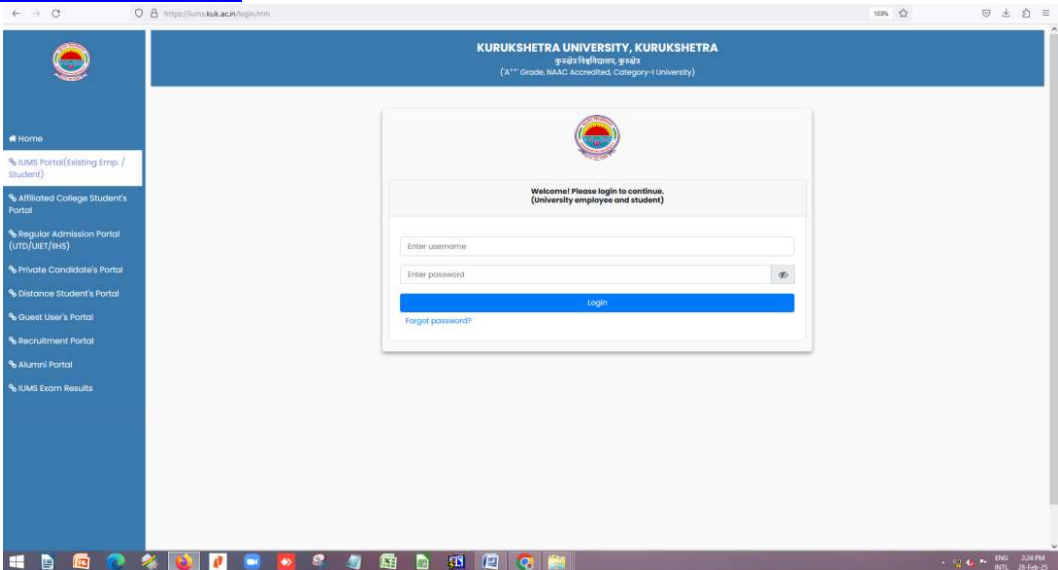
https://iums.kuk.ac.in/login.htm

103%

KURUKSHETRA UNIVERSITY, KURUKSHETRA
कुरुक्षेत्र विश्वविद्यालय, कुरुक्षेत्र
('A++' Grade, NAAC Accredited, Category-I University)

Home
IUMS Portal(Existing Emp. / Student)
Affiliated College Student's Portal
Regular Admission Portal (UTD/UIET/IIHS)
Private Candidate's Portal
Distance Student's Portal
Guest User's Portal
Recruitment Portal
Alumni Portal
IUMS Exam Results

Welcome! Please login to continue.
(University employee and student)

Enter username
Enter password
Login
Forgot password?

ENG INTL 2:24 PM 28-Feb-25